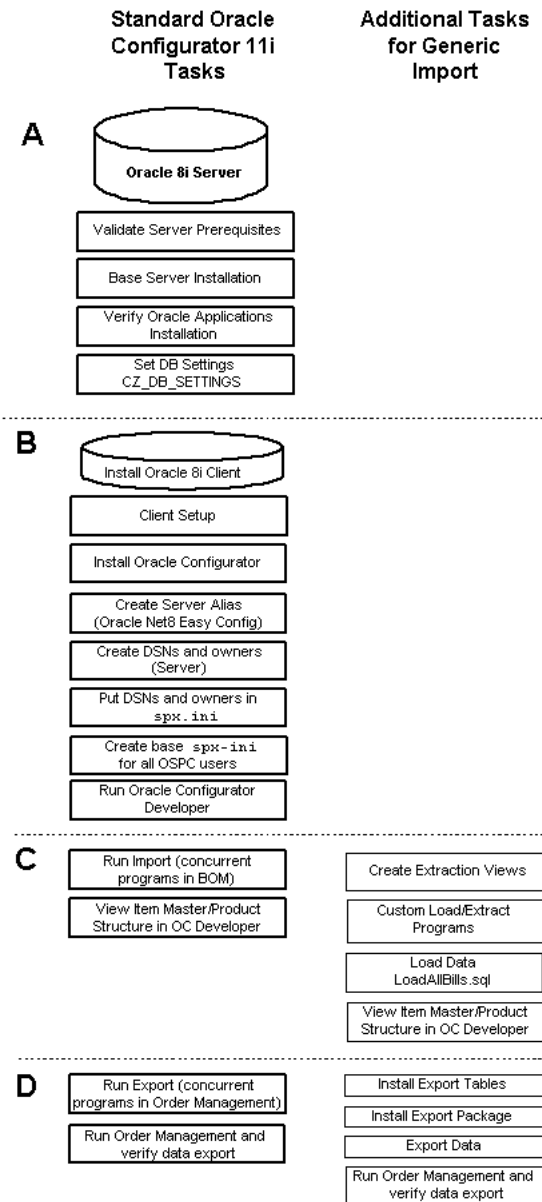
Standard Oracle Configurator 11i Tasks

Additional Tasks for Generic Import

A

Oracle 8i Server

Validate Server Prerequisites

Base Server Installation

Verify Oracle Applications Installation

Set DB Settings CZ_DB_SETTINGS

B

Install Oracle 8i Client

Client Setup

Install Oracle Configurator

Create Server Alias (Oracle Net8 Easy Config)

Create DSNs and owners (Server)

Put DSNs and owners in spx.ini

Create base spx-ini for all OSPC users

Run Oracle Configurator Developer

C

Run Import (concurrent programs in BOM)

View Item Master/Product Structure in OC Developer

Create Extraction Views

Custom Load/Extract Programs

Load Data LoadAllBills.sql

View Item Master/Product Structure in OC Developer

D

Run Export (concurrent programs in Order Management)

Run Order Management and verify data export

Install Export Tables

Install Export Package

Export Data

Run Order Management and verify data export